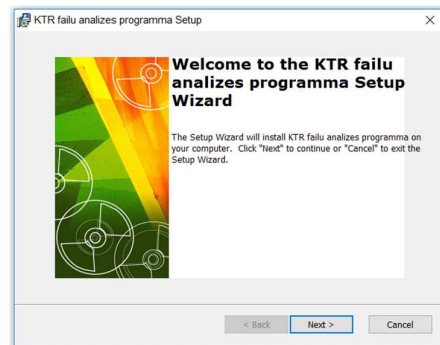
KTR failu analizes programma Setup

Welcome to the KTR failu analizes programma Setup Wizard

The Setup Wizard will install KTR failu analizes programma on your computer. Click "Next" to continue or "Cancel" to exit the Setup Wizard.

< Back
Next >
Cancel